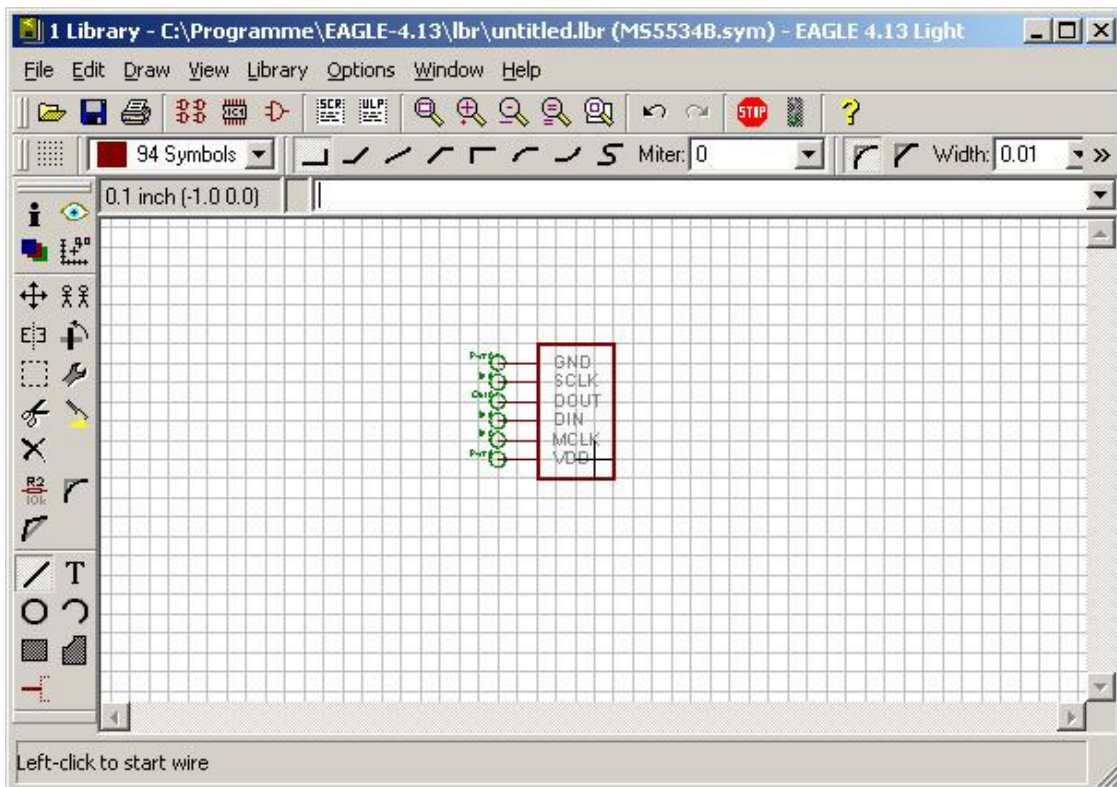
1 Library - C:\Programme\EAGLE-4.13\lbr\untitled.lbr (MS5534B.sym) - EAGLE 4.13 Light

File Edit Draw View Library Options Window Help

SCR ULP

STOP

?

94 Symbols

Miter: 0

Width: 0.01

0.1 inch (-1.0 0.0)

R2
10k

T

Pwr
I
Out
In
I
Pwr

GND
SCLK
DOUT
DIN
MCLK
VDD

Left-click to start wire